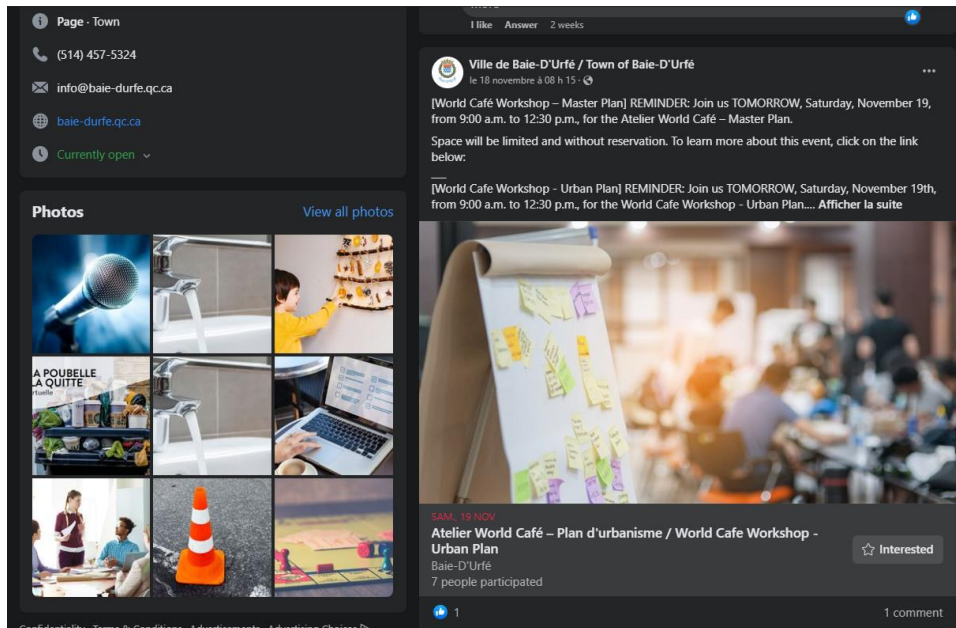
Page · Town

(514) 457-5324

info@baie-durfe.qc.ca

baie-durfe.qc.ca

Currently open

Photos

View all photos

LA POUBELLE
LA QUITTE

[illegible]

I like Answer 2 weeks

Ville de Baie-D'Urfé / Town of Baie-D'Urfé
le 18 novembre à 08 h 15 ·

[World Café Workshop – Master Plan] REMINDER: Join us TOMORROW, Saturday, November 19, from 9:00 a.m. to 12:30 p.m., for the Atelier World Café – Master Plan.

Space will be limited and without reservation. To learn more about this event, click on the link below:

—

[World Cafe Workshop - Urban Plan] REMINDER: Join us TOMORROW, Saturday, November 19th, from 9:00 a.m. to 12:30 p.m., for the World Cafe Workshop - Urban Plan.... Afficher la suite

SAM., 19 NOV
Atelier World Café – Plan d'urbanisme / World Cafe Workshop - Urban Plan
Baie-D'Urfé
7 people participated

Interested

1

1 comment

Confidentiality · Terms & Conditions · Advertisements · Advertising Choices